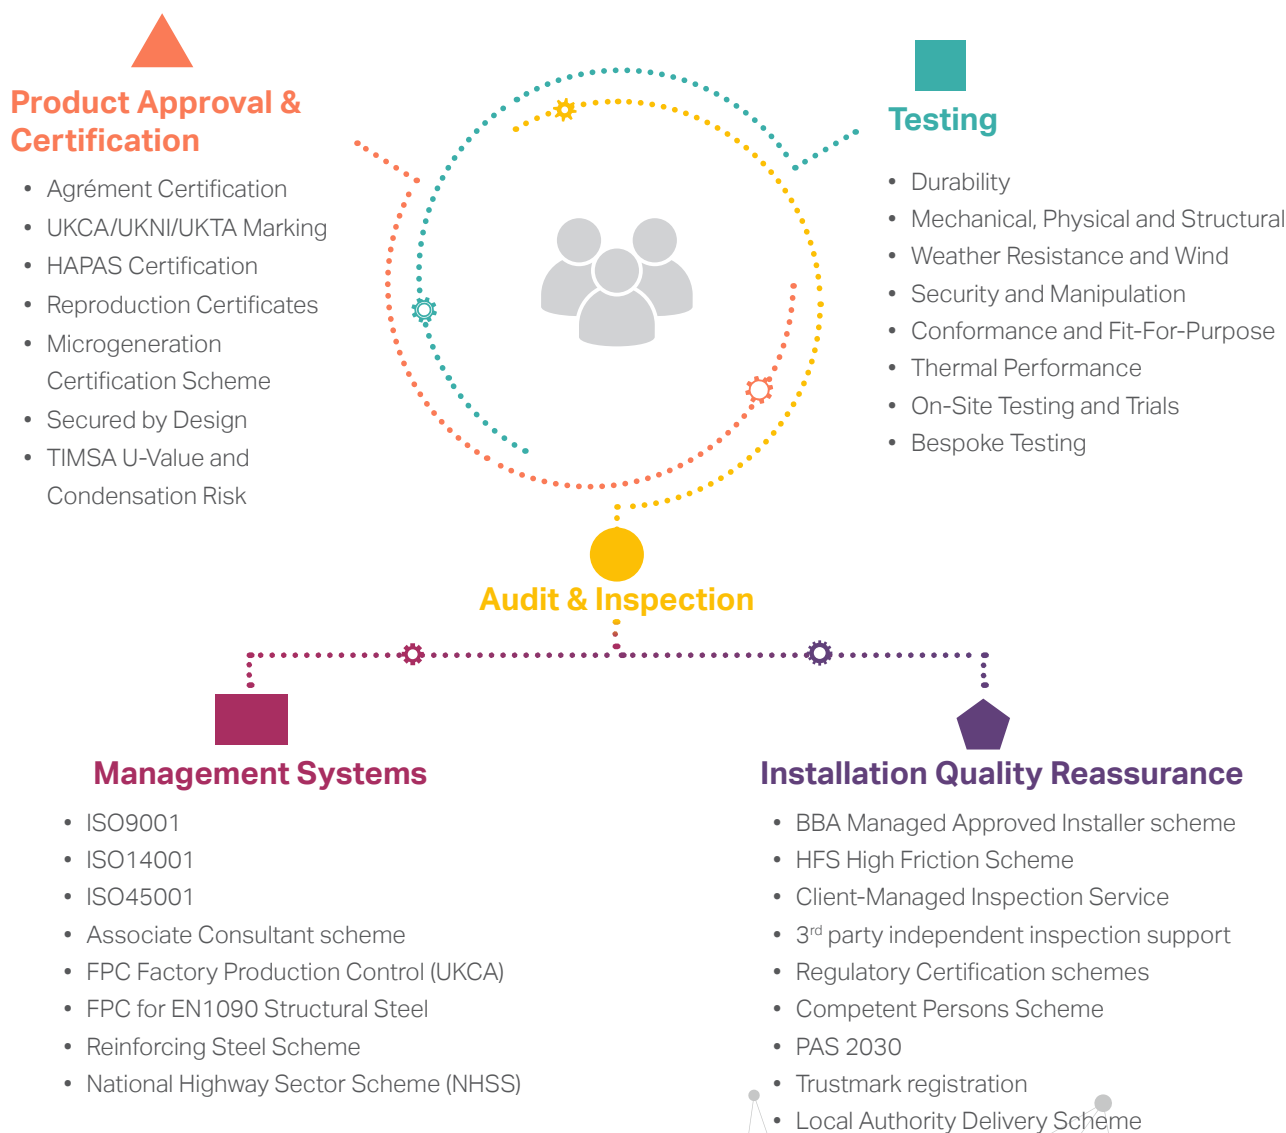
Product Approval & Certification

- Agrément Certification
- UKCA/UKNI/UKTA Marking
- HAPAS Certification
- Reproduction Certificates
- Microgeneration Certification Scheme
- Secured by Design
- TIMSA U-Value and Condensation Risk

Testing

- Durability
- Mechanical, Physical and Structural
- Weather Resistance and Wind
- Security and Manipulation
- Conformance and Fit-For-Purpose
- Thermal Performance
- On-Site Testing and Trials
- Bespoke Testing

Audit & Inspection

Management Systems

- ISO9001
- ISO14001
- ISO45001
- Associate Consultant scheme
- FPC Factory Production Control (UKCA)
- FPC for EN1090 Structural Steel
- Reinforcing Steel Scheme
- National Highway Sector Scheme (NHSS)

Installation Quality Reassurance

- BBA Managed Approved Installer scheme
- HFS High Friction Scheme
- Client-Managed Inspection Service
- 3$^{rd}$ party independent inspection support
- Regulatory Certification schemes
- Competent Persons Scheme
- PAS 2030
- Trustmark registration
- Local Authority Delivery Scheme